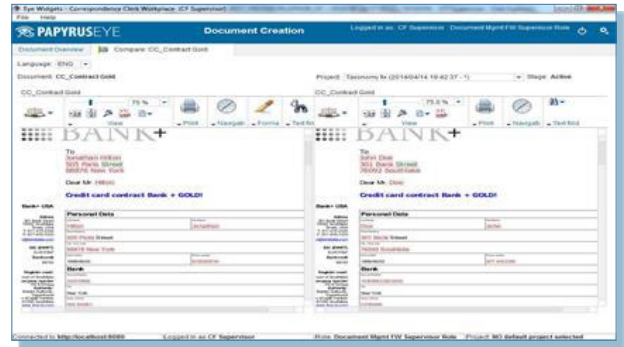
Eye Widgets - Correspondence Clerk Workplace (CF Supervisor)

File Help

PAPYRUSEYE

Document Creation

Logged in as: CF Supervisor Document Mgmt FW Supervisor Role

Document Overview Compare: CC_Contract Gold

Language: ENG

Document: CC_Contract Gold

Project: Taxonomy fix (2014/04/14 18:42:37 - 1)

Stage: Active

CC_Contract Gold

CC_Contract Gold

75 %

View

Print

Navigati...

Forms

Text find

75.0 %

View

Print

Navigati...

Text find

BANK+

BANK+

To
Jonathan Hilton
505 Paris Street
88876 New York

To
John Doe
301 Bank Street
76092 Southlake

Dear Mr. Hilton

Dear Mr. Doe

Credit card contract Bank + GOLD!

Credit card contract Bank + GOLD!

Bank+ USA

Bank+ USA

Personal Data

Personal Data

Hilton

Jonathan

Doe

John

505 Paris Street

301 Bank Street

88876 New York

76092 Southlake

Bank

Bank

New York

Connected to: http://localhost:8080

Logged in as CF Supervisor

Role: Document Mgmt FW Supervisor Role

Project: NO default project selected